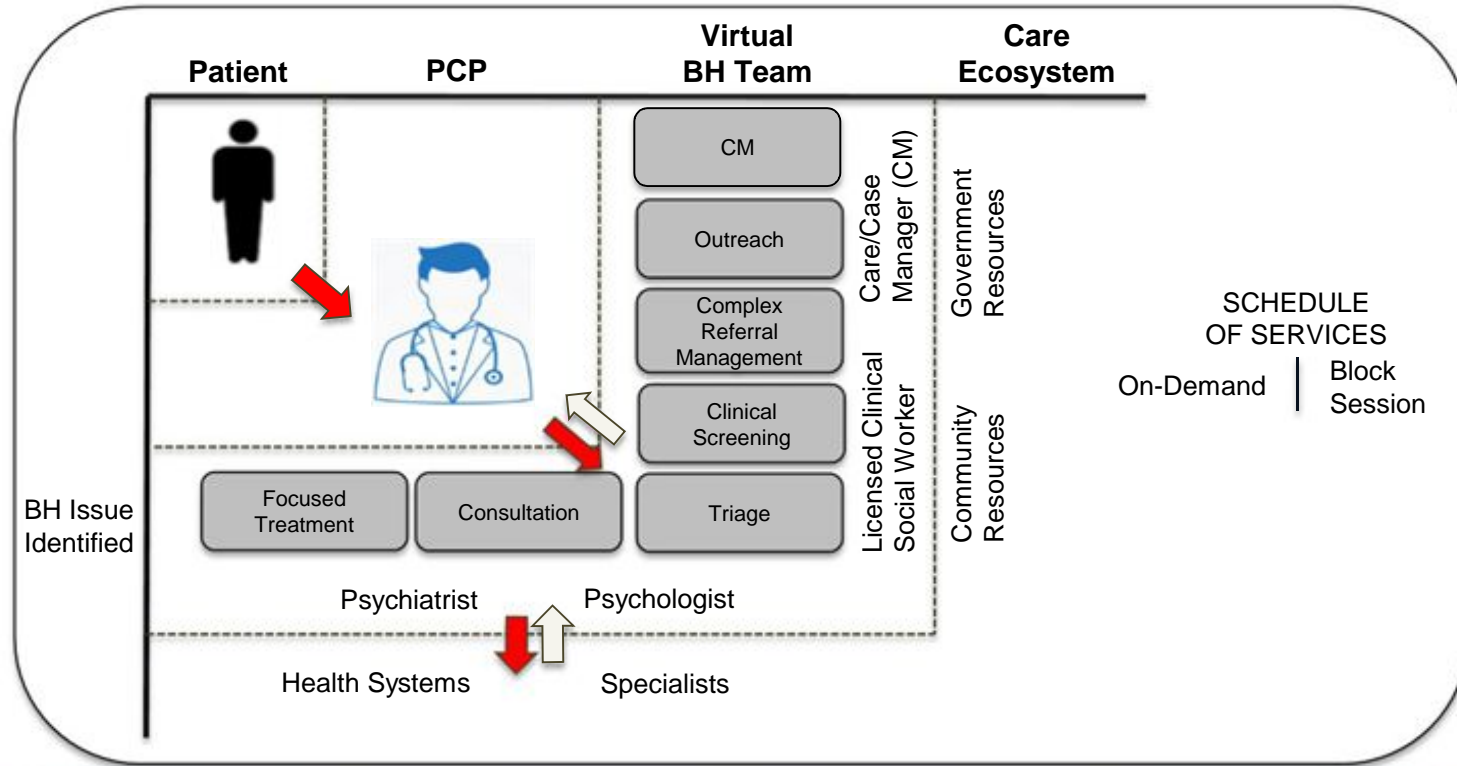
Patient PCP Virtual BH Team Care Ecosystem

CM

Outreach

Complex Referral Management

Clinical Screening

Triage

Care/Case Manager (CM)

Licensed Clinical Social Worker

Government Resources

Community Resources

SCHEDULE OF SERVICES

On-Demand

Block Session

Focused Treatment

Consultation

BH Issue Identified

Psychiatrist

Psychologist

Health Systems

Specialists